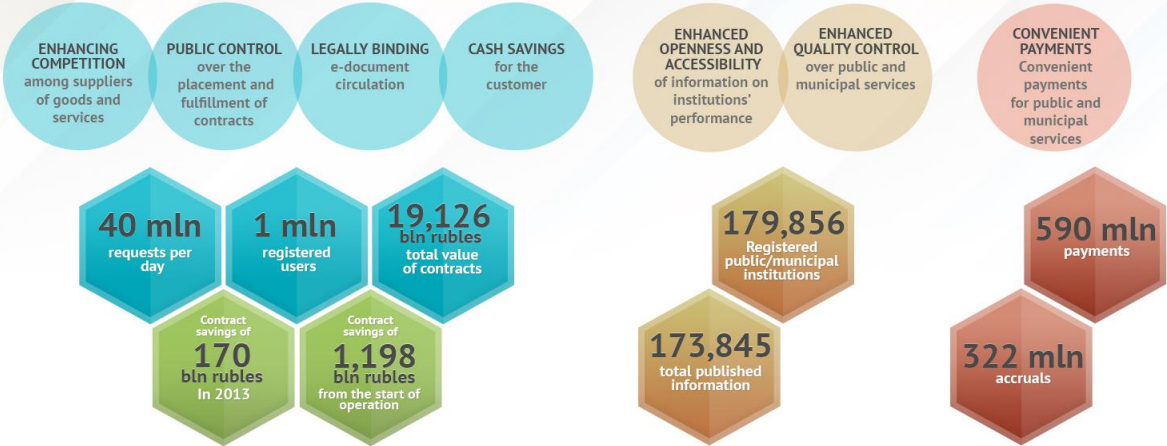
ENHANCING COMPETITION among suppliers of goods and services

PUBLIC CONTROL over the placement and fulfillment of contracts

LEGALLY BINDING e-document circulation

CASH SAVINGS for the customer

ENHANCED OPENNESS AND ACCESSIBILITY of information on institutions' performance

ENHANCED QUALITY CONTROL over public and municipal services

CONVENIENT PAYMENTS Convenient payments for public and municipal services

40 mln requests per day

1 mln registered users

19,126 bln rubles total value of contracts

Contract savings of 170 bln rubles In 2013

Contract savings of 1,198 bln rubles from the start of operation

179,856 Registered public/municipal institutions

173,845 total published information

590 mln payments

322 mln accruals